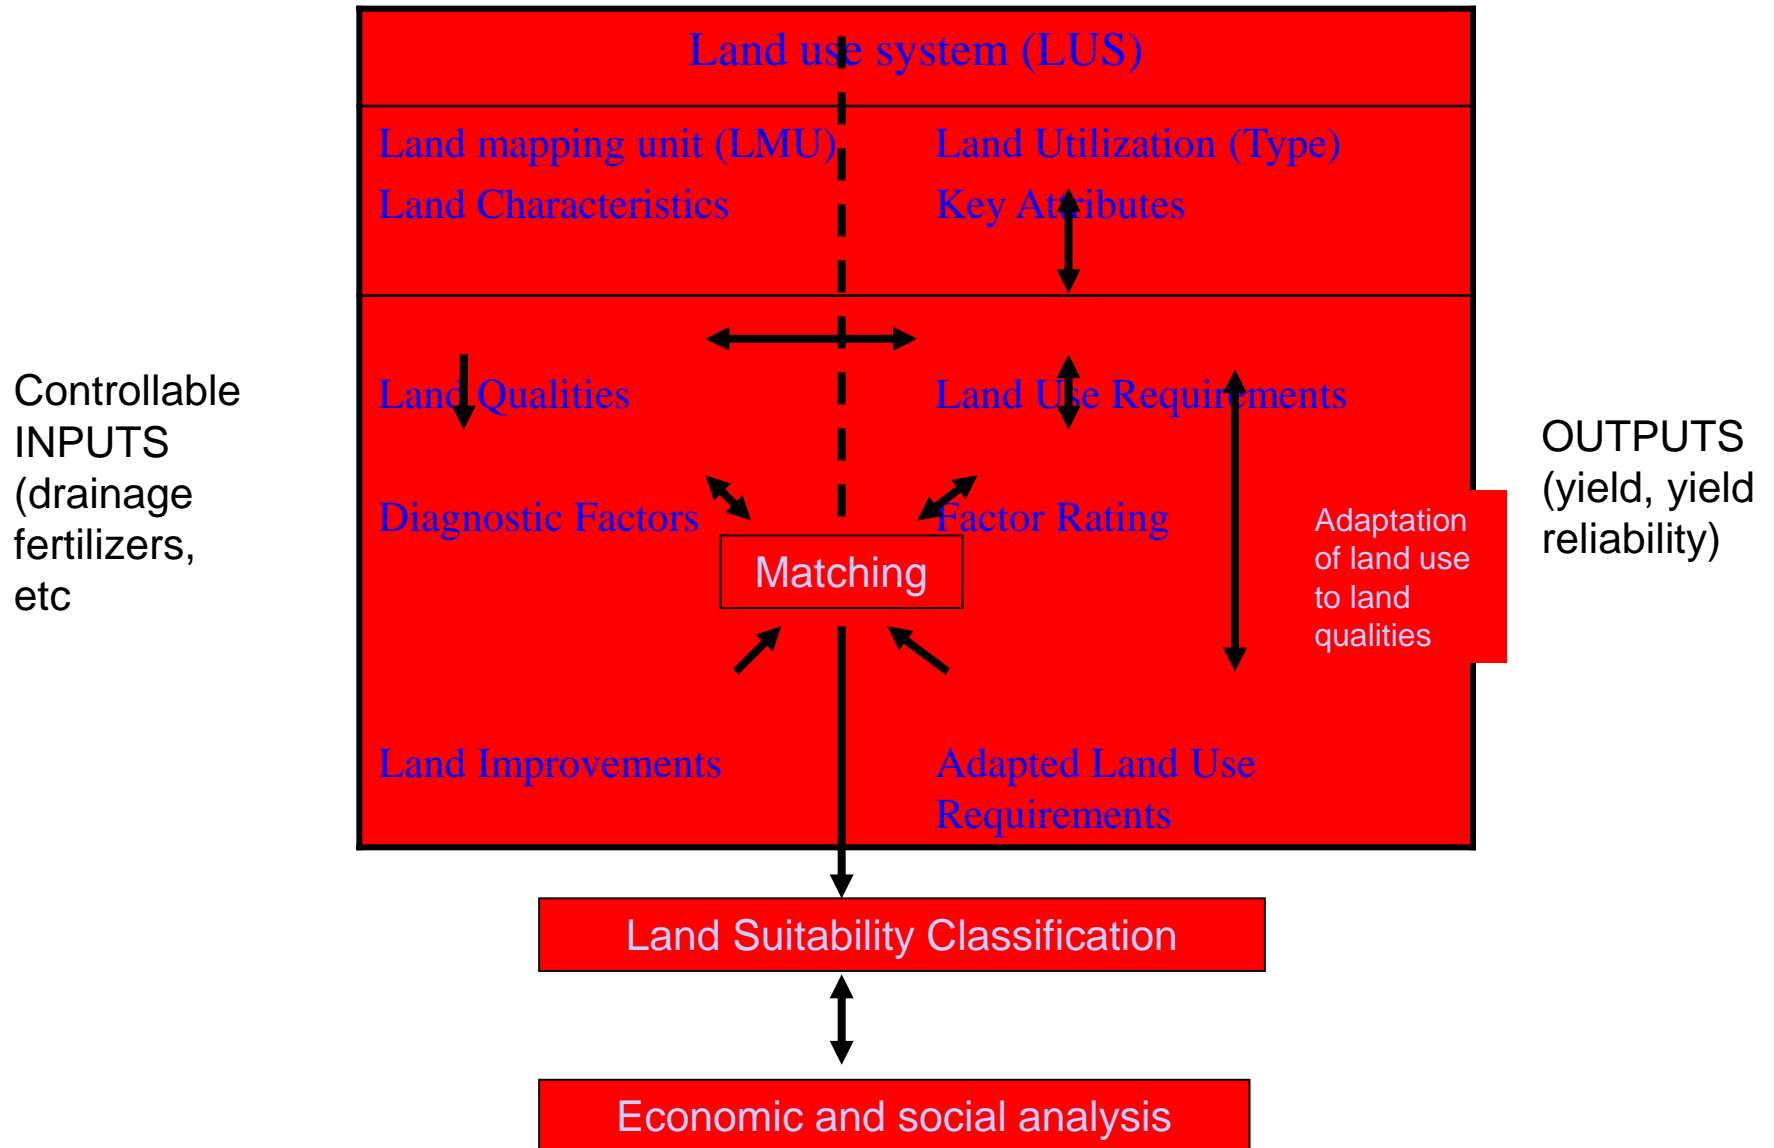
Land use system (LUS)

Land mapping unit (LMU)

Land Characteristics

Land Utilization (Type)

Key Attributes

Controllable INPUTS (drainage fertilizers, etc

Land Qualities

Land Use Requirements

OUTPUTS (yield, yield reliability)

Diagnostic Factors

Factor Rating

Matching

Adaptation of land use to land qualities

Land Improvements

Adapted Land Use Requirements

Land Suitability Classification

Economic and social analysis